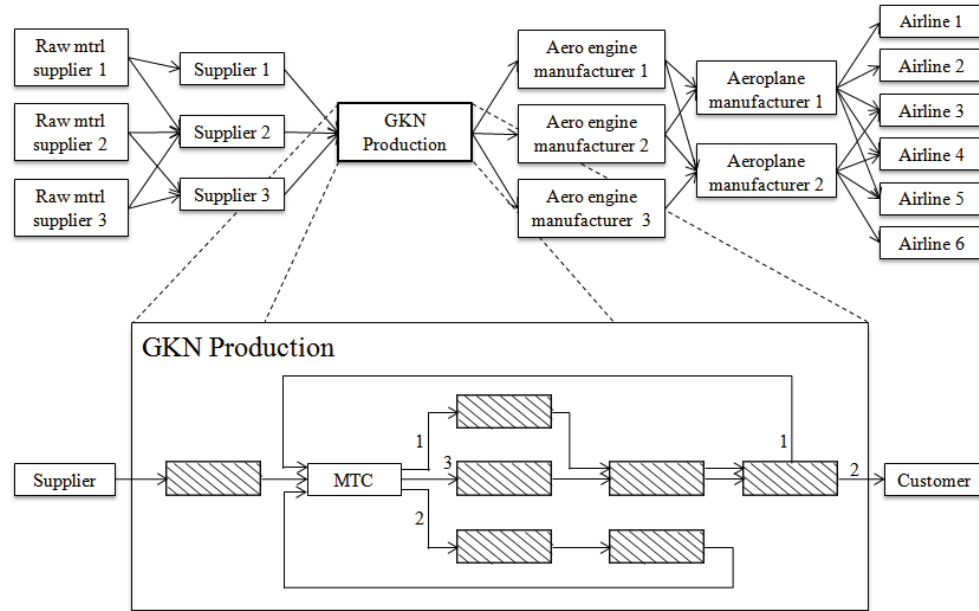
Raw mtrl supplier 1

Raw mtrl supplier 2

Raw mtrl supplier 3

Supplier 1

Supplier 2

Supplier 3

GKN Production

Aero engine manufacturer 1

Aero engine manufacturer 2

Aero engine manufacturer 3

Aeroplane manufacturer 1

Aeroplane manufacturer 2

Airline 1

Airline 2

Airline 3

Airline 4

Airline 5

Airline 6

GKN Production

Supplier

MTC

1

3

2

1

2

Customer